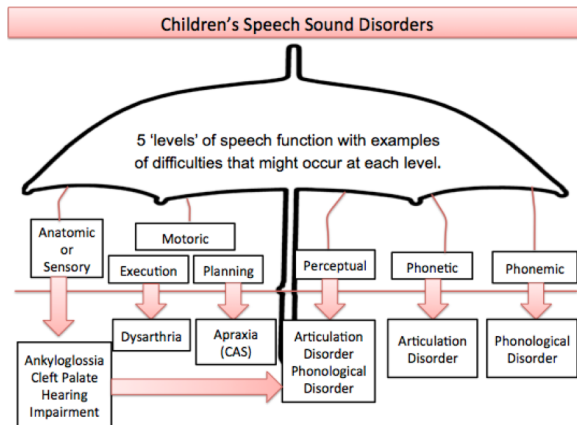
Children's Speech Sound Disorders

5 'levels' of speech function with examples of difficulties that might occur at each level.

Anatomic or Sensory

Motoric

Execution

Planning

Perceptual

Phonetic

Phonemic

Dysarthria

Apraxia (CAS)

Articulation Disorder Phonological Disorder

Articulation Disorder

Phonological Disorder

Ankyloglossia Cleft Palate Hearing Impairment